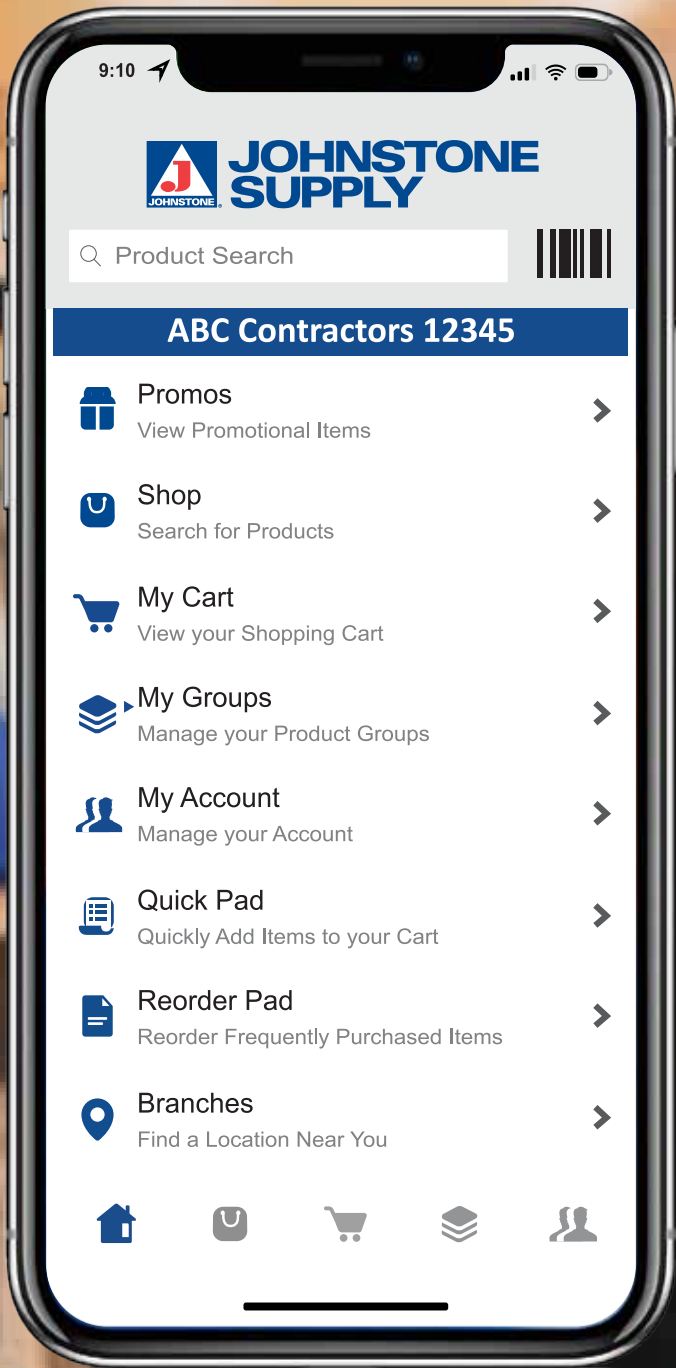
9:10

J
JOHNSTONE

JOHNSTONE SUPPLY

Product Search

ABC Contractors 12345

Promos
View Promotional Items

Shop
Search for Products

My Cart
View your Shopping Cart

My Groups
Manage your Product Groups

My Account
Manage your Account

Quick Pad
Quickly Add Items to your Cart

Reorder Pad
Reorder Frequently Purchased Items

Branches
Find a Location Near You